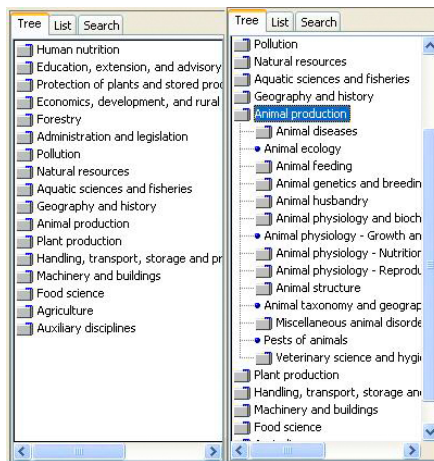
Tree List Search

Human nutrition
Education, extension, and advisory
Protection of plants and stored proc
Economics, development, and rural
Forestry
Administration and legislation
Pollution
Natural resources
Aquatic sciences and fisheries
Geography and history
Animal production
Plant production
Handling, transport, storage and pr
Machinery and buildings
Food science
Agriculture
Auxiliary disciplines

Tree List Search

Pollution
Natural resources
Aquatic sciences and fisheries
Geography and history
Animal production
Animal diseases
Animal ecology
Animal feeding
Animal genetics and breedin
Animal husbandry
Animal physiology and bioch
Animal physiology - Growth an
Animal physiology - Nutritior
Animal physiology - Reprodu
Animal structure
Animal taxonomy and geograp
Miscellaneous animal disorde
Pests of animals
Veterinary science and hygi
Plant production
Handling, transport, storage anc
Machinery and buildings
Food science
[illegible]